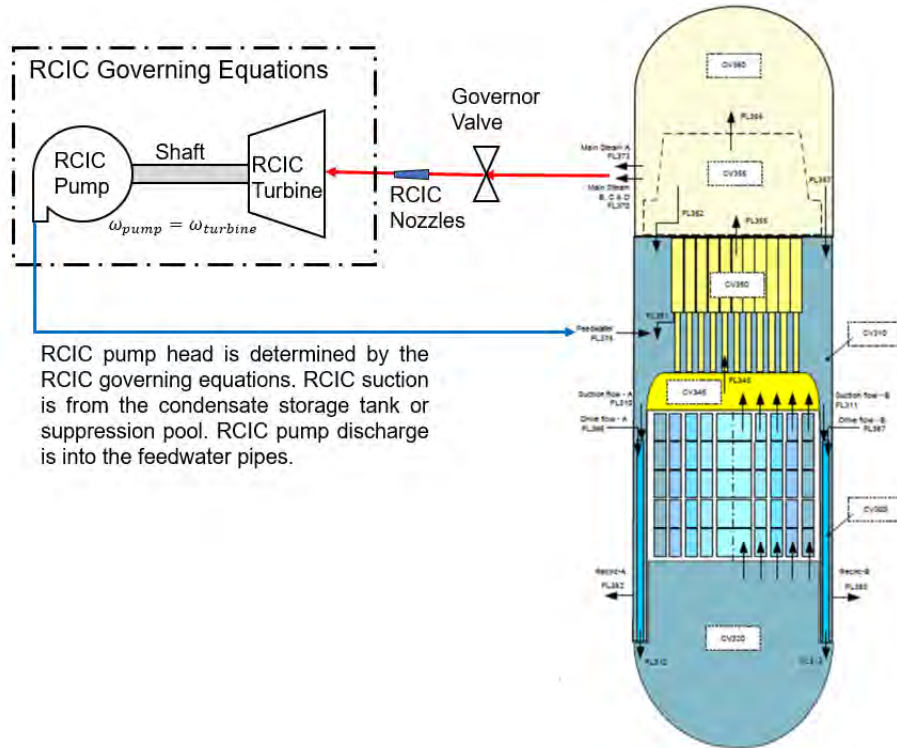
RCIC Governing Equations

RCIC Pump

Shaft

RCIC Turbine

$\omega_{pump} = \omega_{turbine}$

Governor Valve

RCIC Nozzles

RCIC pump head is determined by the RCIC governing equations. RCIC suction is from the condensate storage tank or suppression pool. RCIC pump discharge is into the feedwater pipes.

CV360

FL364

Main Steam A FL373

CV355

Main Steam B, C & D FL370

FL367

FL362

FL355

CV350

FL351

Feedwater FL376

CV310

FL340

CV345

Suction flow - A FL310

Suction flow - B FL311

Drive flow - A FL366

Drive flow - B FL367

CV300

Recirc-A FL362

Recirc-B FL363

CV320

FL312

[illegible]